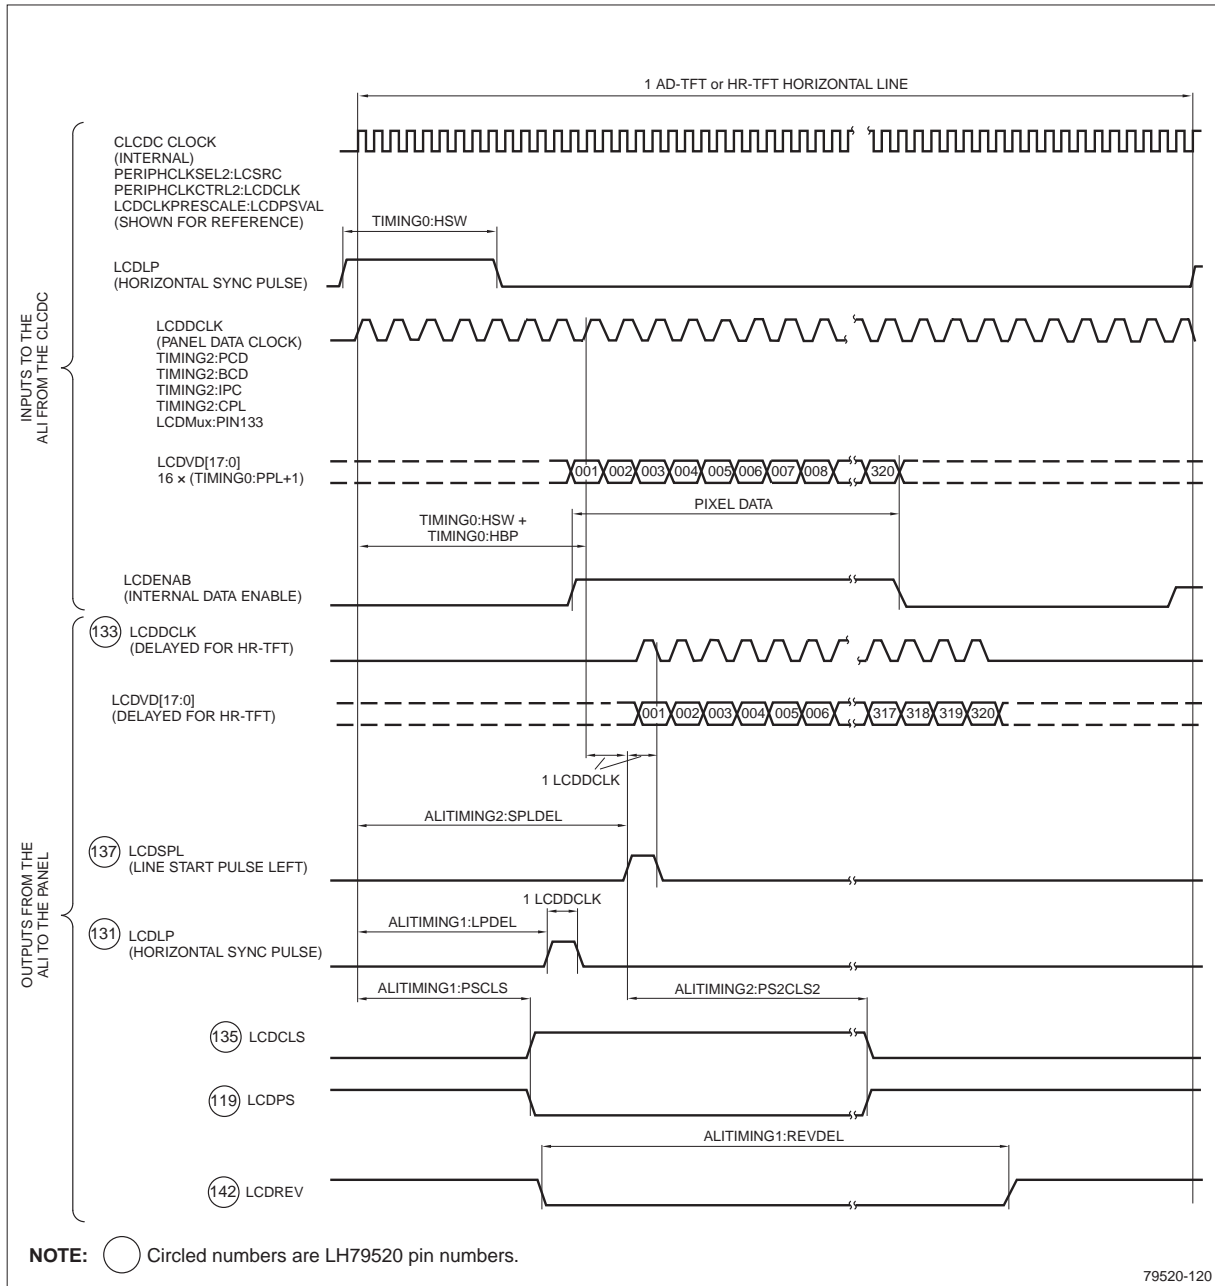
1 AD-TFT or HR-TFT HORIZONTAL LINE

INPUTS TO THE ALI FROM THE CLCDC

CLCDC CLOCK (INTERNAL) PERIPHCLKSEL2:LCSRC PERIPHCLKCTRL2:LCDCLK LCDCLKPRESCALE:LCDPSVAL (SHOWN FOR REFERENCE)

TIMING0:HSW

LCDLP (HORIZONTAL SYNC PULSE)

LCDDCLK (PANEL DATA CLOCK) TIMING2:PCD TIMING2:BCD TIMING2:IPC TIMING2:CPL LCDMux:PIN133

LCDVD[17:0] 16 × (TIMING0:PPL+1)

001 002 003 004 005 006 007 008 320

PIXEL DATA

TIMING0:HSW + TIMING0:HBP

LCDENAB (INTERNAL DATA ENABLE)

OUTPUTS FROM THE ALI TO THE PANEL

133 LCDDCLK (DELAYED FOR HR-TFT)

LCDVD[17:0] (DELAYED FOR HR-TFT)

001 002 003 004 005 006 317 318 319 320

1 LCDDCLK

ALITIMING2:SPLDEL

137 LCDSPL (LINE START PULSE LEFT)

1 LCDDCLK

ALITIMING1:LPDEL

131 LCDLP (HORIZONTAL SYNC PULSE)

ALITIMING1:PSCLS

ALITIMING2:PS2CLS2

135 LCDCLS

119 LCDPS

ALITIMING1:REVDEL

142 LCDREV

NOTE: Circled numbers are LH79520 pin numbers.

79520-120